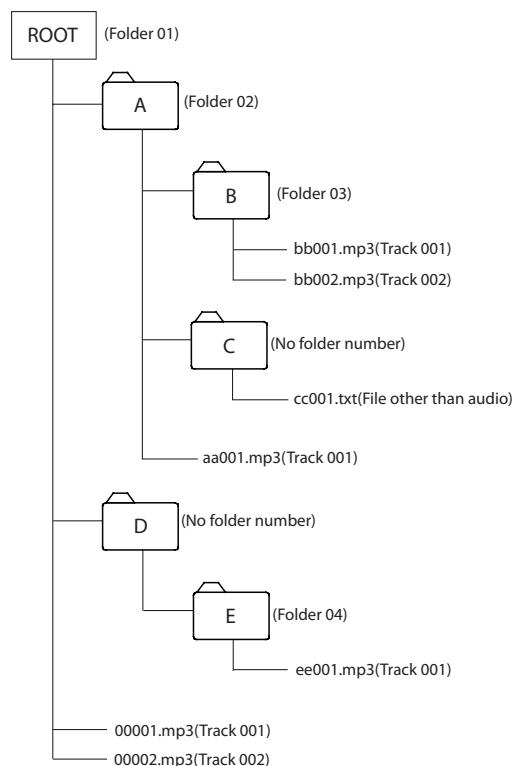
ROOT (Folder 01)

A (Folder 02)

B (Folder 03)

bb001.mp3(Track 001)

bb002.mp3(Track 002)

C (No folder number)

cc001.txt(File other than audio)

aa001.mp3(Track 001)

D (No folder number)

E (Folder 04)

ee001.mp3(Track 001)

00001.mp3(Track 001)

00002.mp3(Track 002)